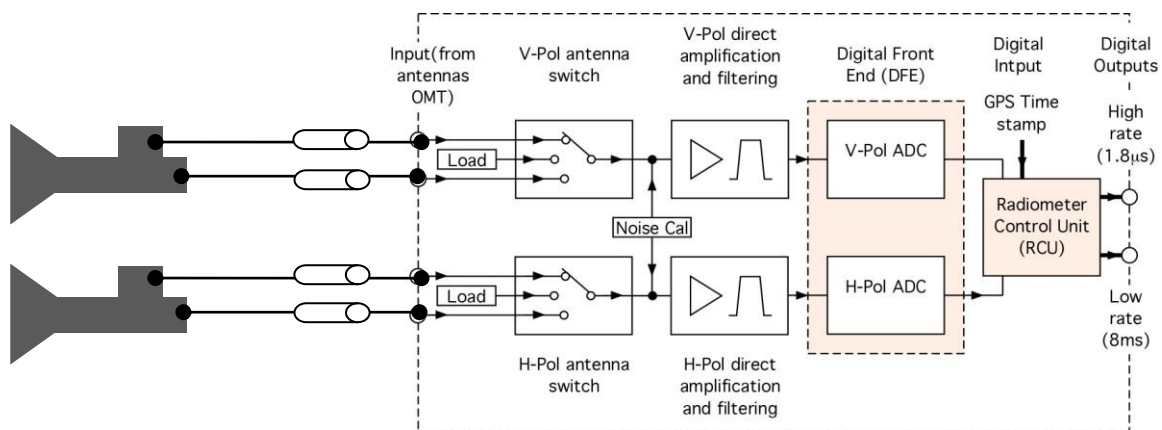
Input(from antennas OMT)

V-Pol antenna switch

V-Pol direct amplification and filtering

Digital Front End (DFE)

Digital Intput

Digital Outputs

GPS Time stamp

High rate (1.8$\mu$s)

Load

V-Pol ADC

Radiometer Control Unit (RCU)

Noise Cal

Load

H-Pol ADC

Low rate (8ms)

H-Pol antenna switch

H-Pol direct amplification and filtering